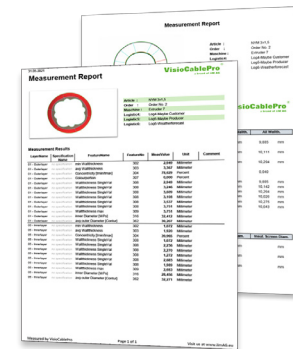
Measurement Report

Article: NYM 3x1,5
Order: Order No. 2
Machine: Extruder 7
Logtitle A: Logit-Master Customer
Logtitle B: Logit-Master Product
Logtitle C: Logit-Weatherforecast

VisioCablePro

Measurement Report

Article: NYM 3x1,5
Order: Order No. 2
Machine: Extruder 7
LogItem A: Logit-Master Customer
LogItem B: Logit-Master Product
LogItem C: Logit-Weatherforecast

Measurement Results

| LayerName | Specification Name | FeatureName | FeatureNo | MeasValue | Unit | Comment |
|---|---|---|---|---|---|---|
| 01 - Outerlayer | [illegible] | min Wallthickness | 300 | 2,446 | Millimeter | |
| 01 - Outerlayer | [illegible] | avg Wallthickness | 301 | 3,047 | Millimeter | |
| 01 - Outerlayer | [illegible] | Concentricity (Ovality) | 304 | 79,028 | Percent | |
| 01 - Outerlayer | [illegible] | Ovalization | 307 | 0,000 | Percent | |
| 01 - Outerlayer | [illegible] | Wallthickness Segment 1 | 308 | 3,206 | Millimeter | |
| 01 - Outerlayer | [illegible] | Wallthickness Segment 2 | 309 | 3,098 | Millimeter | |
| 01 - Outerlayer | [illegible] | Wallthickness Segment 3 | 310 | 2,846 | Millimeter | |
| 01 - Outerlayer | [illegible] | Wallthickness Segment 4 | 311 | 2,957 | Millimeter | |
| 01 - Outerlayer | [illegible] | Wallthickness Segment 5 | 312 | 3,114 | Millimeter | |
| 01 - Outerlayer | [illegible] | Wallthickness max | 302 | 3,713 | Millimeter | |
| 01 - Outerlayer | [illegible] | Inner Diameter (NPS) | 313 | 26,416 | Millimeter | |
| 01 - Outerlayer | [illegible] | avg outer Diameter (Contur) | 303 | 34,247 | Millimeter | |
| 02 - Innerlayer | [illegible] | min Wallthickness | 300 | 1,612 | Millimeter | |
| 02 - Innerlayer | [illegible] | avg Wallthickness | 301 | 1,926 | Millimeter | |
| 02 - Innerlayer | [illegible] | Concentricity (Ovality) | 304 | 80,956 | Percent | |
| 02 - Innerlayer | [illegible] | Wallthickness Segment 1 | 308 | 1,922 | Millimeter | |
| 02 - Innerlayer | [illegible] | Wallthickness Segment 2 | 309 | 2,031 | Millimeter | |
| 02 - Innerlayer | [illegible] | Wallthickness Segment 3 | 310 | 2,215 | Millimeter | |
| 02 - Innerlayer | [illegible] | Wallthickness Segment 4 | 311 | 1,908 | Millimeter | |
| 02 - Innerlayer | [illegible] | Wallthickness Segment 5 | 312 | 2,060 | Millimeter | |
| 02 - Innerlayer | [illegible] | Wallthickness max | 302 | 2,066 | Millimeter | |
| 02 - Innerlayer | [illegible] | Inner Diameter (NPS) | 313 | 26,836 | Millimeter | |
| 02 - Innerlayer | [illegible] | avg outer Diameter (Contur) | 303 | 30,771 | Millimeter | |

Measured by VisioCablePro     Page 1 of 3     Visit us at www.ilmAG.eu

| Unit | Alt Width |
|---|---|
| 9,890 | mm |
| 10,111 | mm |
| 10,294 | mm |
| 9,893 | mm |
| 10,142 | mm |
| 10,209 | mm |
| 10,020 | mm |
| 10,334 | mm |
| 10,046 | mm |

Width Screen Dimm